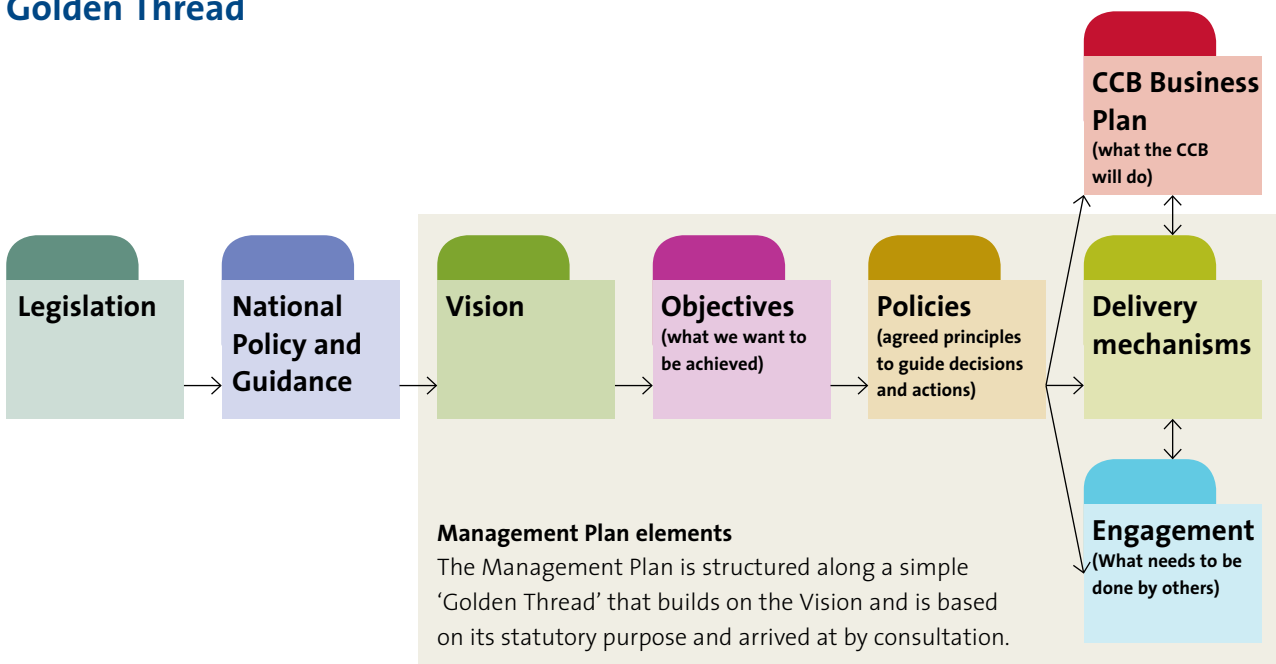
Golden Thread

CCB Business Plan
(what the CCB will do)

Legislation

National Policy and Guidance

Vision

Objectives
(what we want to be achieved)

Policies
(agreed principles to guide decisions and actions)

Delivery mechanisms

Engagement
(What needs to be done by others)

Management Plan elements
The Management Plan is structured along a simple 'Golden Thread' that builds on the Vision and is based on its statutory purpose and arrived at by consultation.